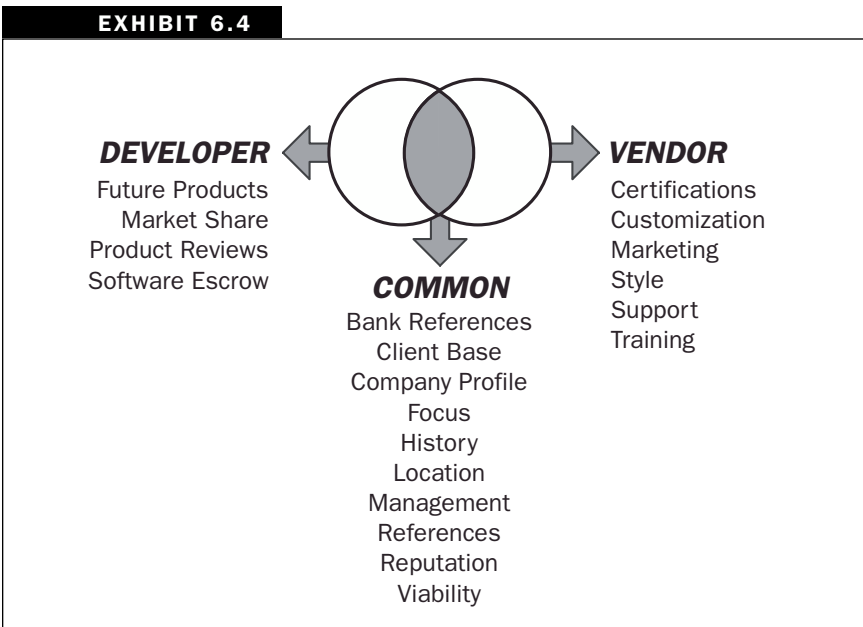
EXHIBIT 6.4

DEVELOPER
Future Products
Market Share
Product Reviews
Software Escrow

VENDOR
Certifications
Customization
Marketing
Style
Support
Training

COMMON
Bank References
Client Base
Company Profile
Focus
History
Location
Management
References
Reputation
Viability